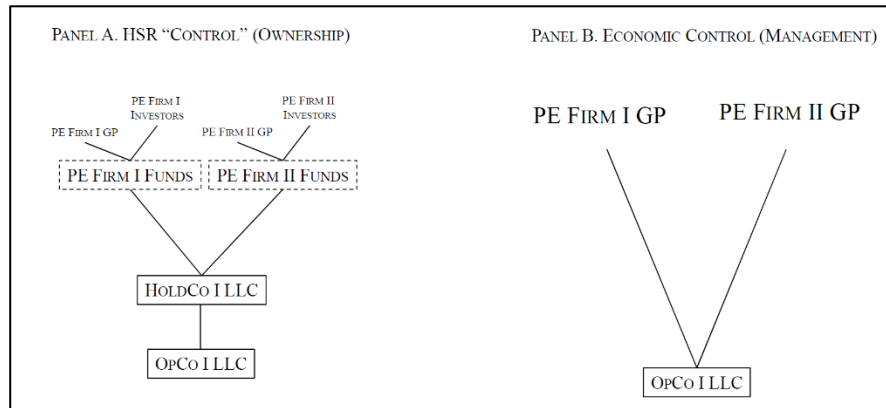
PANEL A. HSR "CONTROL" (OWNERSHIP)

PE FIRM I GP

PE FIRM I INVESTORS

PE FIRM II GP

PE FIRM II INVESTORS

PE FIRM I FUNDS

PE FIRM II FUNDS

HOLDCO I LLC

OPCO I LLC

PANEL B. ECONOMIC CONTROL (MANAGEMENT)

PE FIRM I GP

PE FIRM II GP

OPCO I LLC